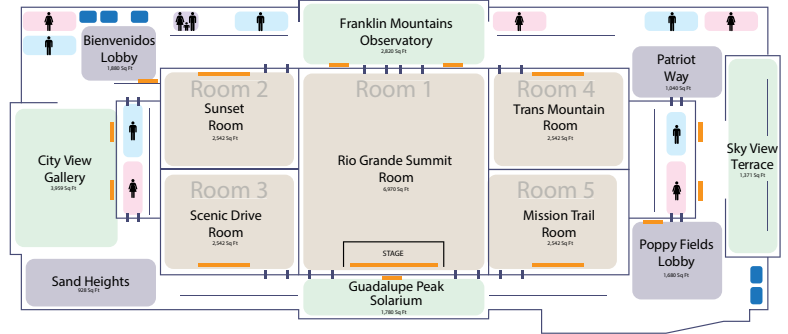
Franklin Mountains Observatory
2,820 Sq Ft

Bienvenidos Lobby
1,880 Sq Ft

Patriot Way
1,040 Sq Ft

Room 2
Sunset Room
2,542 Sq Ft

Room 1
Rio Grande Summit Room
6,970 Sq Ft

Room 4
Trans Mountain Room
2,542 Sq Ft

City View Gallery
3,959 Sq Ft

Sky View Terrace
1,371 Sq Ft

Room 3
Scenic Drive Room
2,542 Sq Ft

Room 5
Mission Trail Room
2,542 Sq Ft

STAGE

Poppy Fields Lobby
1,680 Sq Ft

Sand Heights
928 Sq Ft

Guadalupe Peak Solarium
1,780 Sq Ft